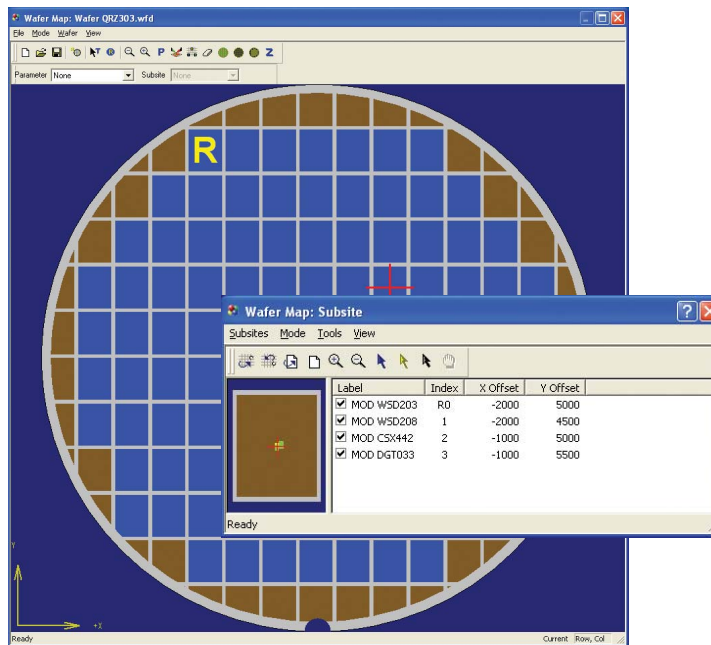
Wafer Map: Wafer QRZ303.wfd

File Mode Wafer View

P Z

Parameter None Subsite None

R

Wafer Map: Subsite

Subsites Mode Tools View

| Label | Index | X Offset | Y Offset |
|---|---|---|---|
| MOD WSD203 | R0 | -2000 | 5000 |
| MOD WSD208 | 1 | -2000 | 4500 |
| MOD CSX442 | 2 | -1000 | 5000 |
| MOD DGT033 | 3 | -1000 | 5500 |

Ready

Y

+X

Ready

Current Row, Col